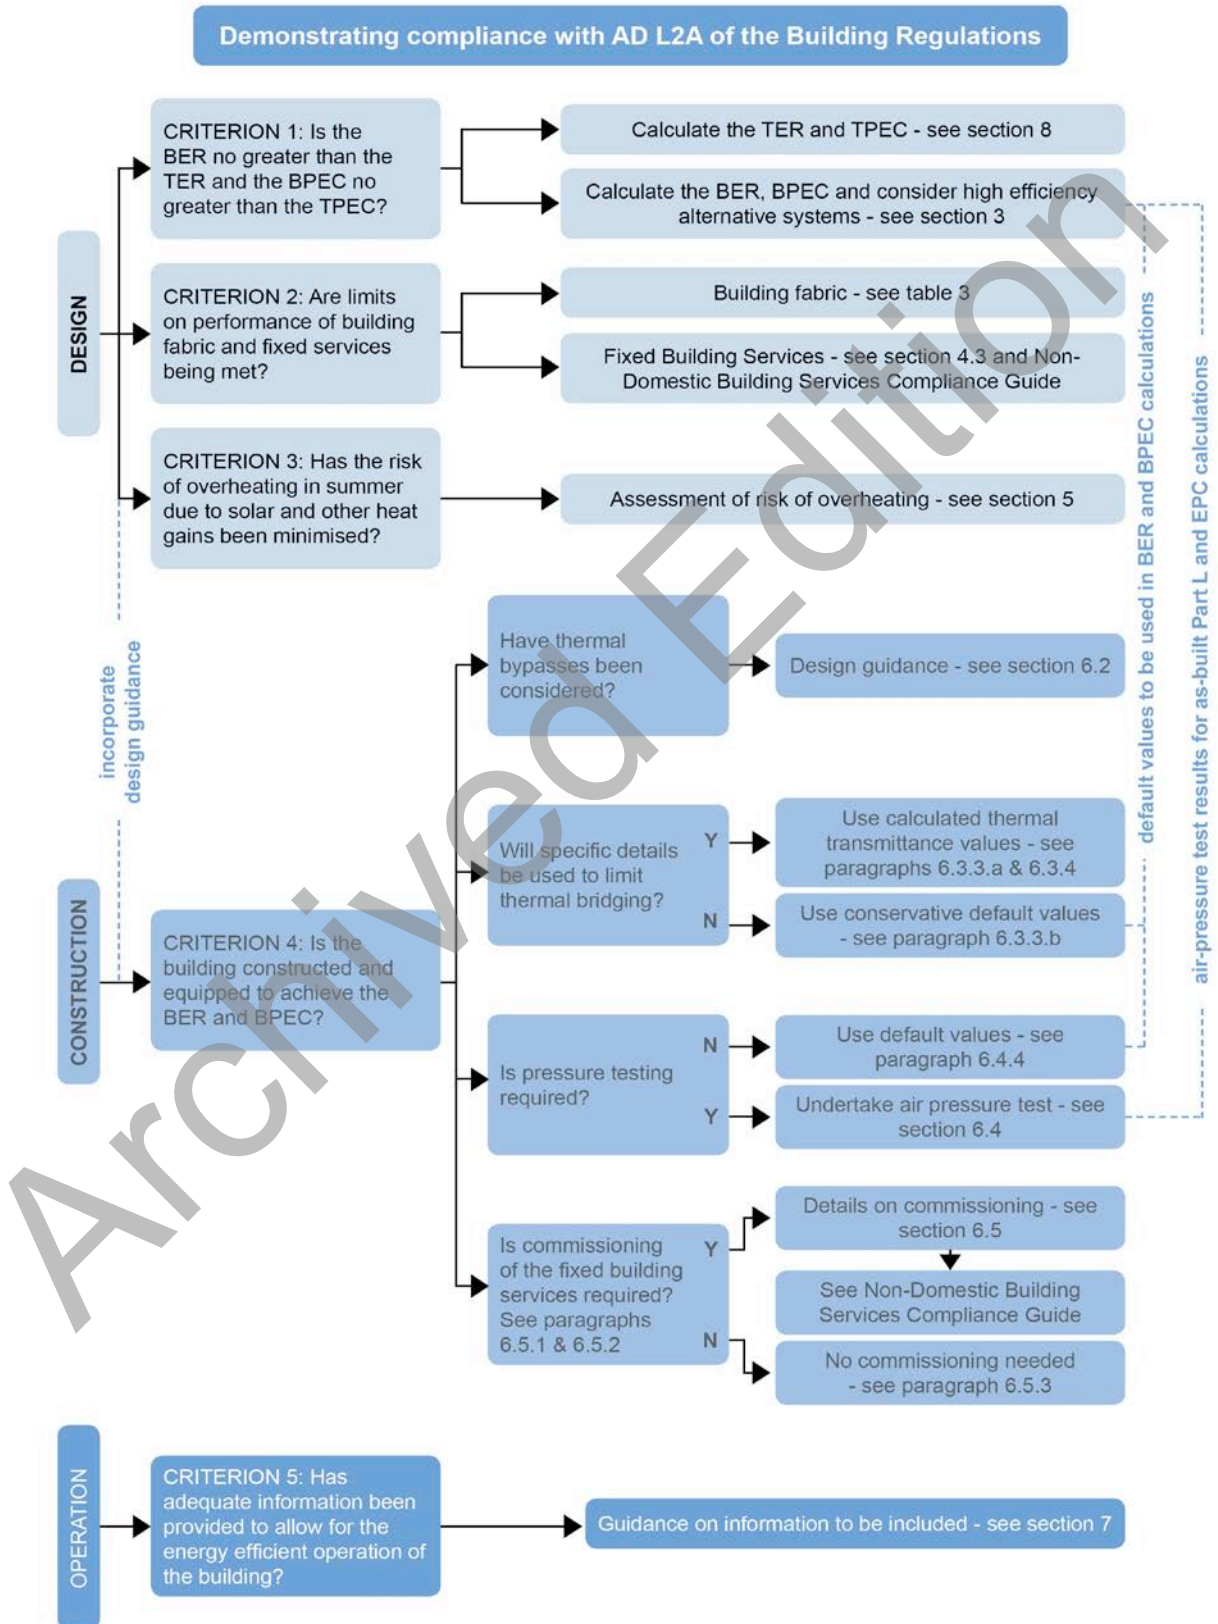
Demonstrating compliance with AD L2A of the Building Regulations

DESIGN

CRITERION 1: Is the BER no greater than the TER and the BPEC no greater than the TPEC?

Calculate the TER and TPEC - see section 8

Calculate the BER, BPEC and consider high efficiency alternative systems - see section 3

CRITERION 2: Are limits on performance of building fabric and fixed services being met?

Building fabric - see table 3

Fixed Building Services - see section 4.3 and Non-Domestic Building Services Compliance Guide

CRITERION 3: Has the risk of overheating in summer due to solar and other heat gains been minimised?

Assessment of risk of overheating - see section 5

incorporate design guidance

CONSTRUCTION

CRITERION 4: Is the building constructed and equipped to achieve the BER and BPEC?

Have thermal bypasses been considered?

Design guidance - see section 6.2

Will specific details be used to limit thermal bridging?

Y

N

Use calculated thermal transmittance values - see paragraphs 6.3.3.a & 6.3.4

Use conservative default values - see paragraph 6.3.3.b

Is pressure testing required?

N

Y

Use default values - see paragraph 6.4.4

Undertake air pressure test - see section 6.4

Is commissioning of the fixed building services required? See paragraphs 6.5.1 & 6.5.2

Y

N

Details on commissioning - see section 6.5

See Non-Domestic Building Services Compliance Guide

No commissioning needed - see paragraph 6.5.3

default values to be used in BER and BPEC calculations

air-pressure test results for as-built Part L and EPC calculations

OPERATION

CRITERION 5: Has adequate information been provided to allow for the energy efficient operation of the building?

Guidance on information to be included - see section 7

Archived Edition